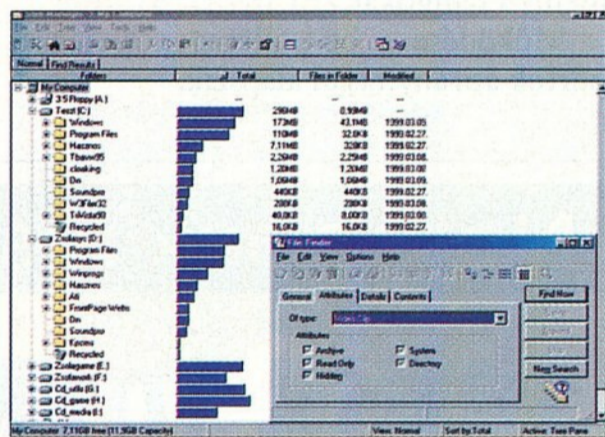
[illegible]
File Edit View Tools Help
Normal | Find Results
Folders | Total | Files in Folder | Modified
My Computer
3.5 Floppy (A:)
Text (C:)
Windows 290MB 0.90MB
Program Files 173MB 42.1MB 1999.03.05
Hazmos 110MB 32.6KB 1999.02.27
Tbasw95 7.11MB 332KB 1999.03.05
cloaking 2.26MB 2.25MB 1999.03.08
Dn 1.20MB 1.20MB 1999.03.08
Soundpo 1.05MB 1.05MB 1999.03.05
W3Far32 440KB 440KB 1999.02.27
Tvlstud60 288KB 288KB 1999.03.08
Recycled 40.8KB 8.00KB 1999.03.08
16.0KB 16.0KB 1999.02.27
Zsolasyn (D:)
Program Files
Windows
Winprogs
Hazmos
All
FrontPage Webs
Dn
Soundpo
Epcms
Recycled
Zsolgame (E:)
Zsoltensft (F:)
Cd_utils (G:)
Cd_game (H:)
Cd_media (I:)
File Finder
File Edit View Options Help
General | Attributes | Details | Contents
Of type: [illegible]
Attributes
Archive
Read Only
Hidden
System
Directory
Find Now
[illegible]
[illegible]
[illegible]
New Search
My Computer 7.11GB free (11.9GB Capacity) | View: Normal | Sort by Total | Active: Two Pane